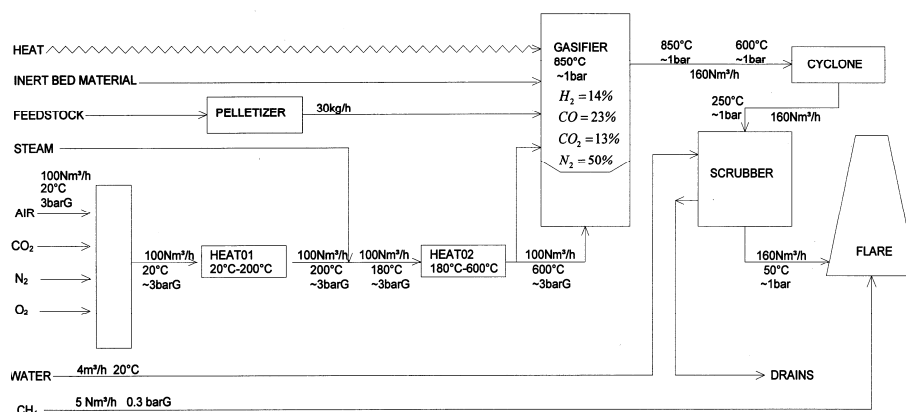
HEAT

INERT BED MATERIAL

FEEDSTOCK

PELLETIZER

30kg/h

STEAM

GASIFIER
850°C
~1bar
$H_2 = 14\%$
$CO = 23\%$
$CO_2 = 13\%$
$N_2 = 50\%$

850°C
~1bar

600°C
~1bar

160Nm³/h

CYCLONE

250°C
~1bar

160Nm³/h

100Nm³/h
20°C
3barG

AIR

$CO_2$

$N_2$

$O_2$

100Nm³/h
20°C
~3barG

HEAT01
20°C-200°C

100Nm³/h
200°C
~3barG

100Nm³/h
180°C
~3barG

HEAT02
180°C-600°C

100Nm³/h
600°C
~3barG

SCRUBBER

160Nm³/h
50°C
~1bar

FLARE

WATER 4m³/h 20°C

DRAINS

$CH_4$ 5 Nm³/h 0.3 barG